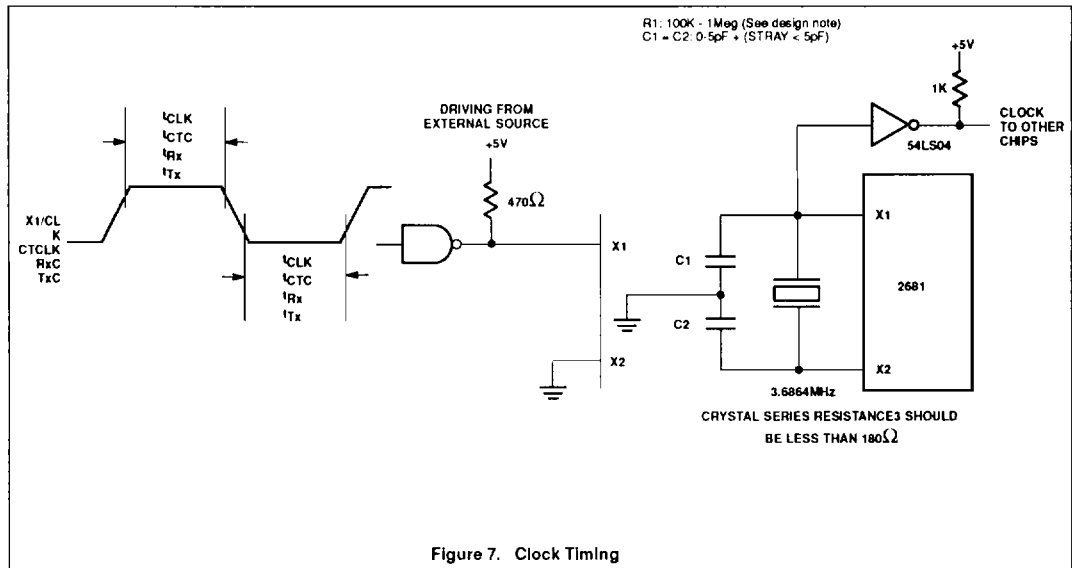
R1: 100K - 1Meg (See design note)
C1 = C2: 0-5pF + (STRAY < 5pF)

$t_{CLK}$
$t_{CTC}$
$t_{Rx}$
$t_{Tx}$

X1/CL K
CTCLK
RxC
TxC

$t_{CLK}$
$t_{CTC}$
$t_{Rx}$
$t_{Tx}$

DRIVING FROM EXTERNAL SOURCE

+5V

470Ω

X1

X2

C1

C2

+5V

1K

CLOCK TO OTHER CHIPS

54LS04

X1

2681

X2

3.6864MHz

CRYSTAL SERIES RESISTANCE3 SHOULD BE LESS THAN 180Ω

Figure 7. Clock Timing